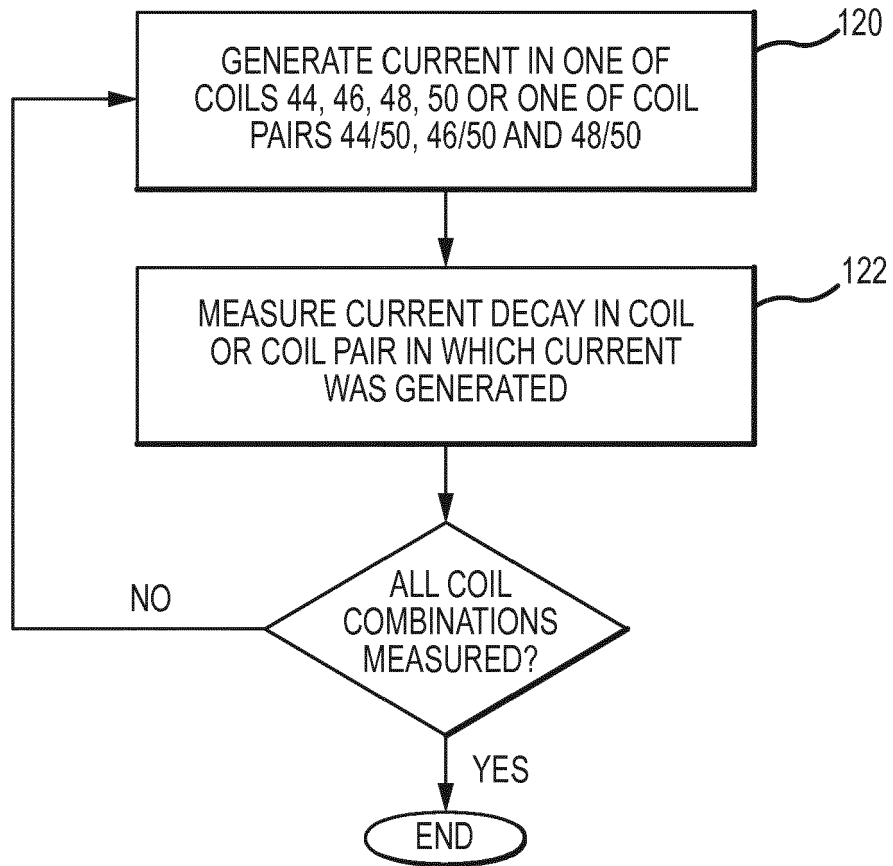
120

GENERATE CURRENT IN ONE OF COILS 44, 46, 48, 50 OR ONE OF COIL PAIRS 44/50, 46/50 AND 48/50

122

MEASURE CURRENT DECAY IN COIL OR COIL PAIR IN WHICH CURRENT WAS GENERATED

NO

ALL COIL COMBINATIONS MEASURED?

YES

END